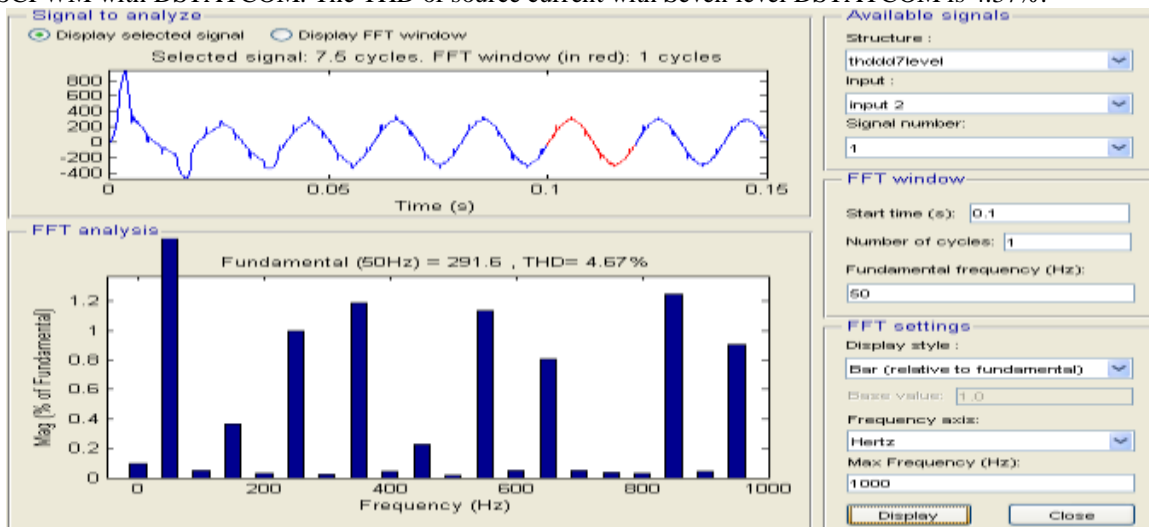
SPWM with DSTATCOM. The THD of source current with seven level DSTATCOM is 4.67%.

Signal to analyze
Display selected signal
Display FFT window
Selected signal: 7.5 cycles. FFT window (in red): 1 cycles
800
600
400
200
0
-200
-400
0
0.05
0.1
0.15
Time (s)

FFT analysis
Fundamental (50Hz) = 291.6 , THD= 4.67%
1.2
1
0.8
0.6
0.4
0.2
0
Mag (% of Fundamental)
0
200
400
600
800
1000
Frequency (Hz)

Available signals
Structure :
thddd7level
Input :
input 2
Signal number:
1

FFT window
Start time (s): 0.1
Number of cycles: 1
Fundamental frequency (Hz):
50

FFT settings
Display style :
Bar (relative to fundamental)
Base value: 1.0
Frequency axis:
Hertz
Max Frequency (Hz):
1000
Display
Close